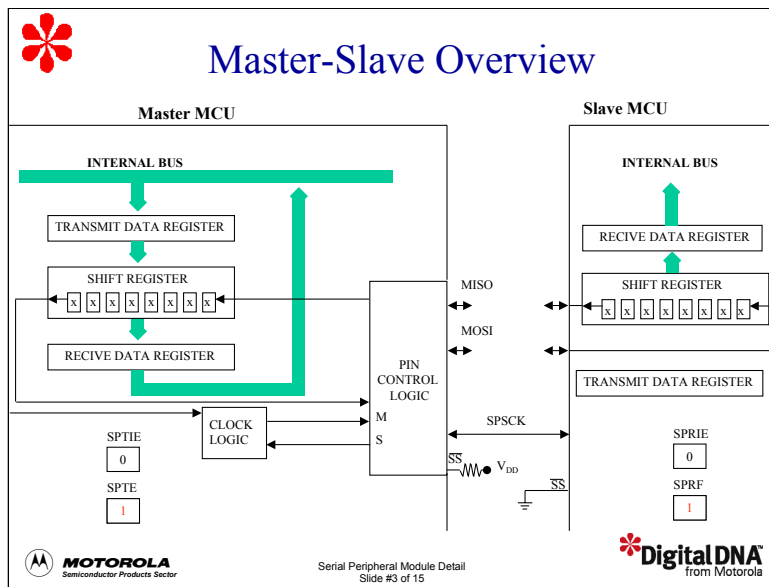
Master-Slave Overview

Master MCU

Slave MCU

INTERNAL BUS

TRANSMIT DATA REGISTER

SHIFT REGISTER

x x x x x x x x

RECIVE DATA REGISTER

PIN CONTROL LOGIC

MISO

MOSI

CLOCK LOGIC

M

S

SPSCK

SPTIE

0

SPTE

1

$\overline{SS}$

$V_{DD}$

$\overline{SS}$

INTERNAL BUS

RECIVE DATA REGISTER

SHIFT REGISTER

x x x x x x x x

TRANSMIT DATA REGISTER

SPRIE

0

SPRF

1

MOTOROLA
Semiconductor Products Sector

Serial Peripheral Module Detail
Slide #3 of 15

DigitalDNA
from Motorola